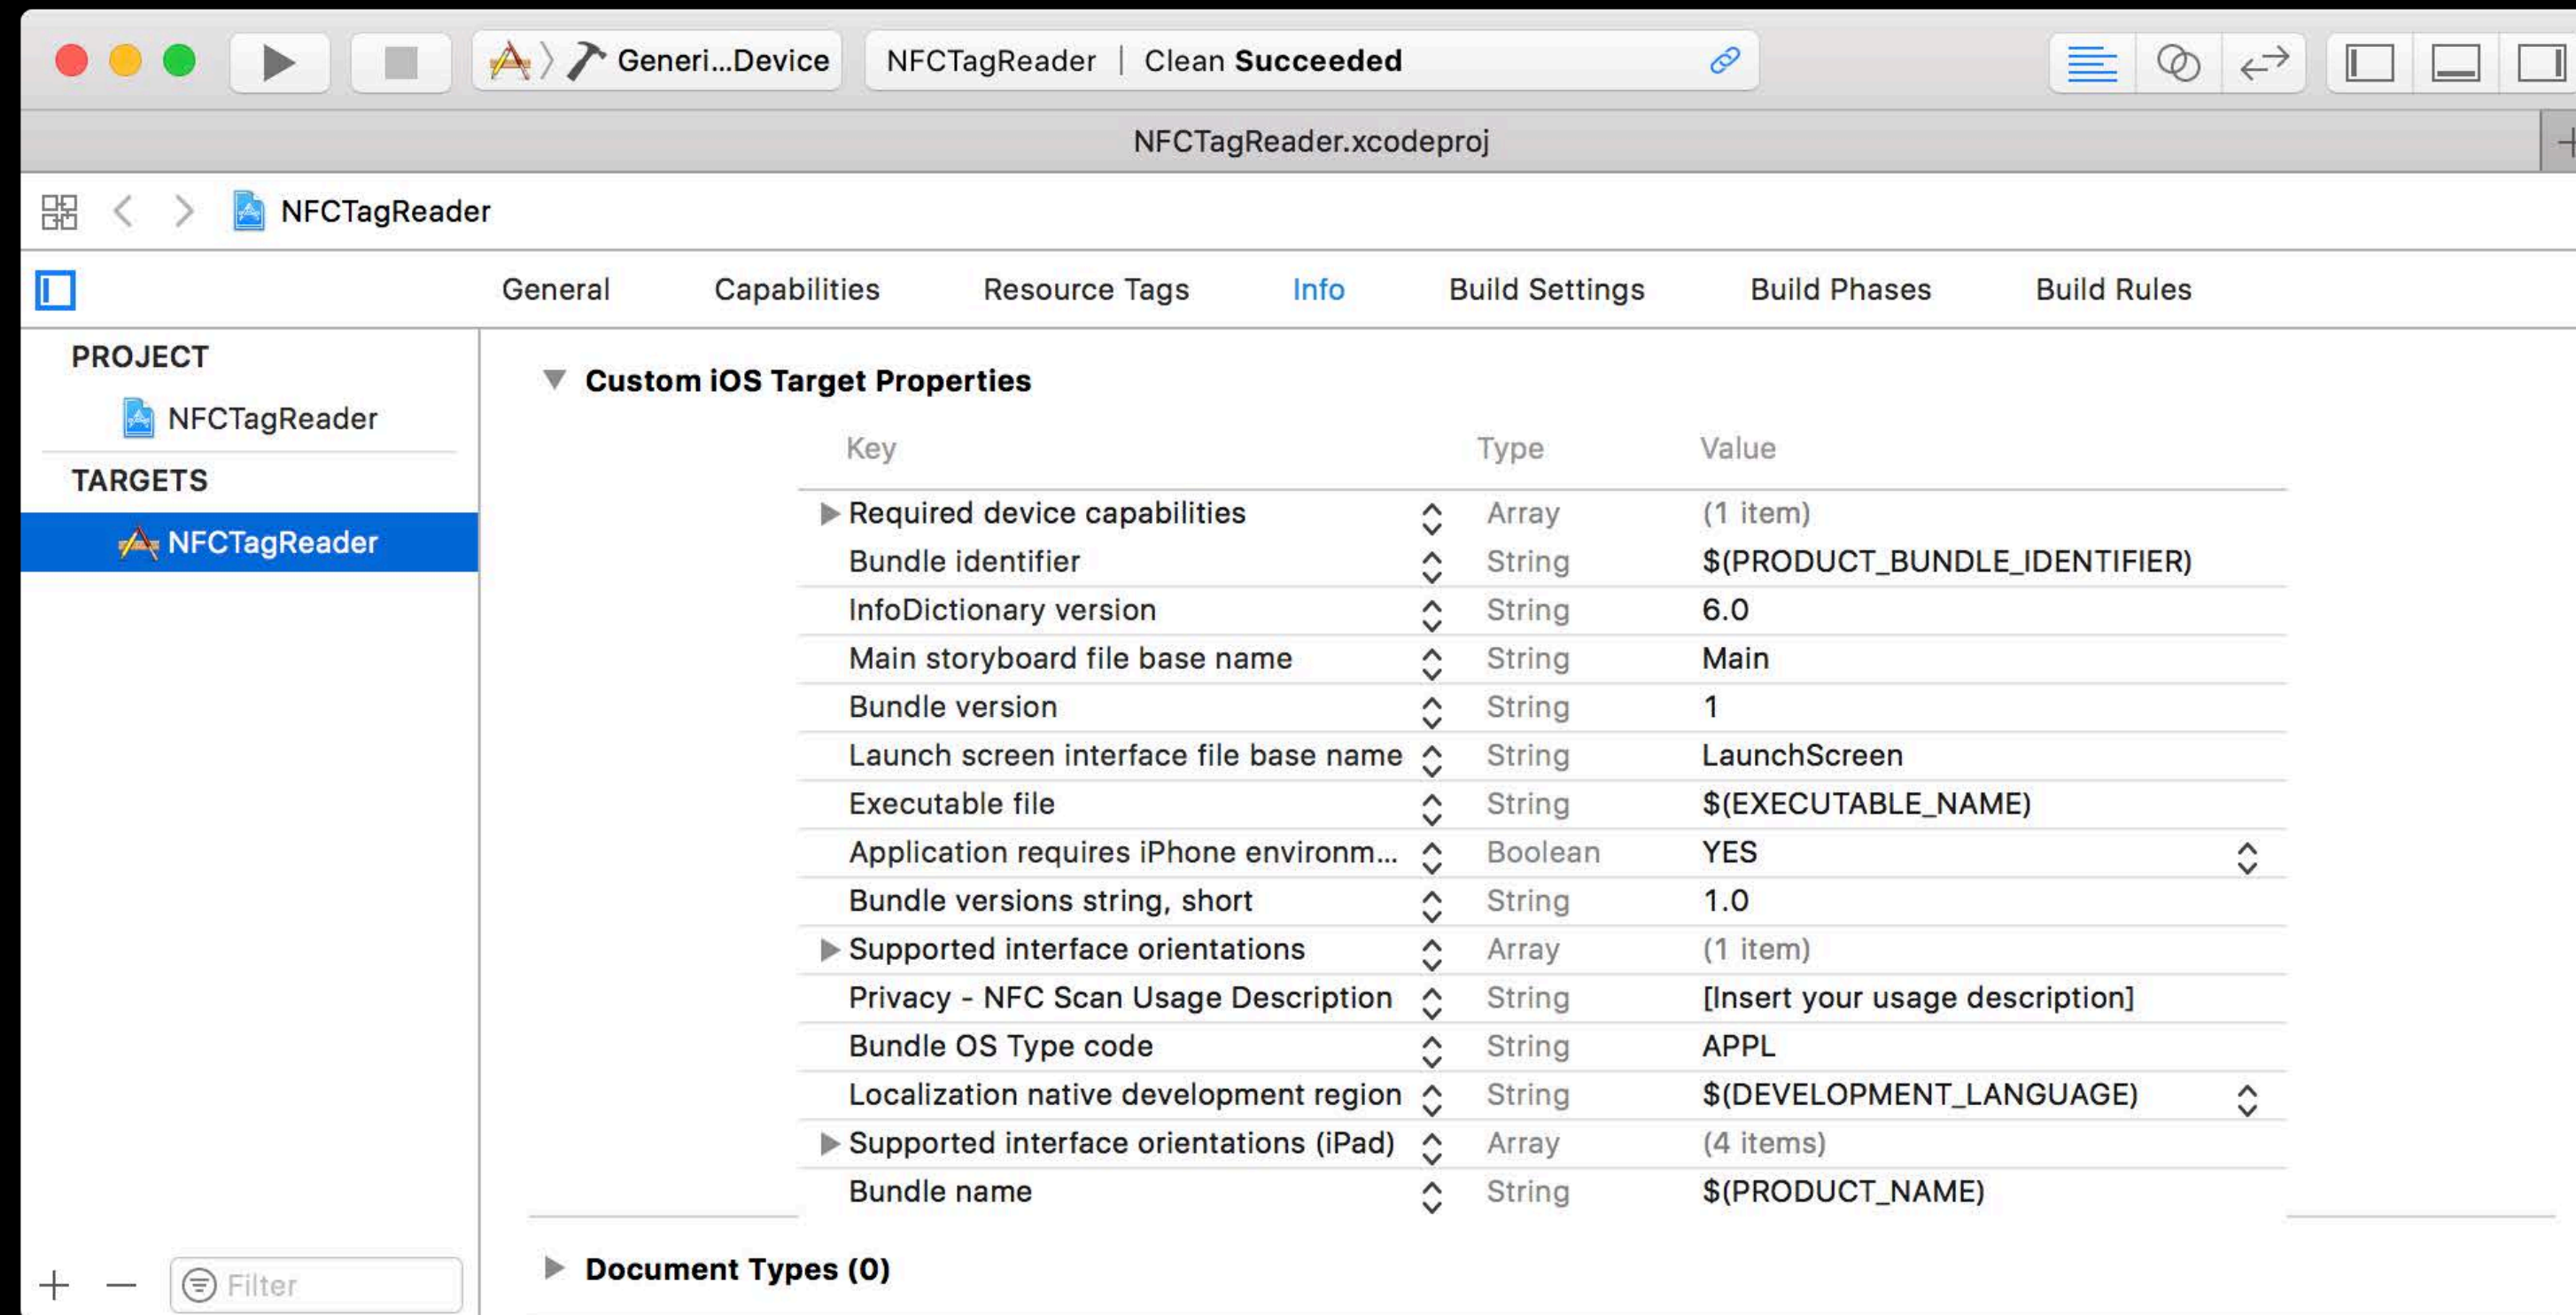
Generi...Device NFCTagReader | Clean Succeeded

NFCTagReader.xcodeproj

NFCTagReader

General Capabilities Resource Tags Info Build Settings Build Phases Build Rules

PROJECT
NFCTagReader
TARGETS
NFCTagReader

Custom iOS Target Properties

| Key | Type | Value |
|---|---|---|
| Required device capabilities | Array | (1 item) |
| Bundle identifier | String | $(PRODUCT_BUNDLE_IDENTIFIER) |
| InfoDictionary version | String | 6.0 |
| Main storyboard file base name | String | Main |
| Bundle version | String | 1 |
| Launch screen interface file base name | String | LaunchScreen |
| Executable file | String | $(EXECUTABLE_NAME) |
| Application requires iPhone environm... | Boolean | YES |
| Bundle versions string, short | String | 1.0 |
| Supported interface orientations | Array | (1 item) |
| Privacy - NFC Scan Usage Description | String | [Insert your usage description] |
| Bundle OS Type code | String | APPL |
| Localization native development region | String | $(DEVELOPMENT_LANGUAGE) |
| Supported interface orientations (iPad) | Array | (4 items) |
| Bundle name | String | $(PRODUCT_NAME) |

Document Types (0)

+ — Filter